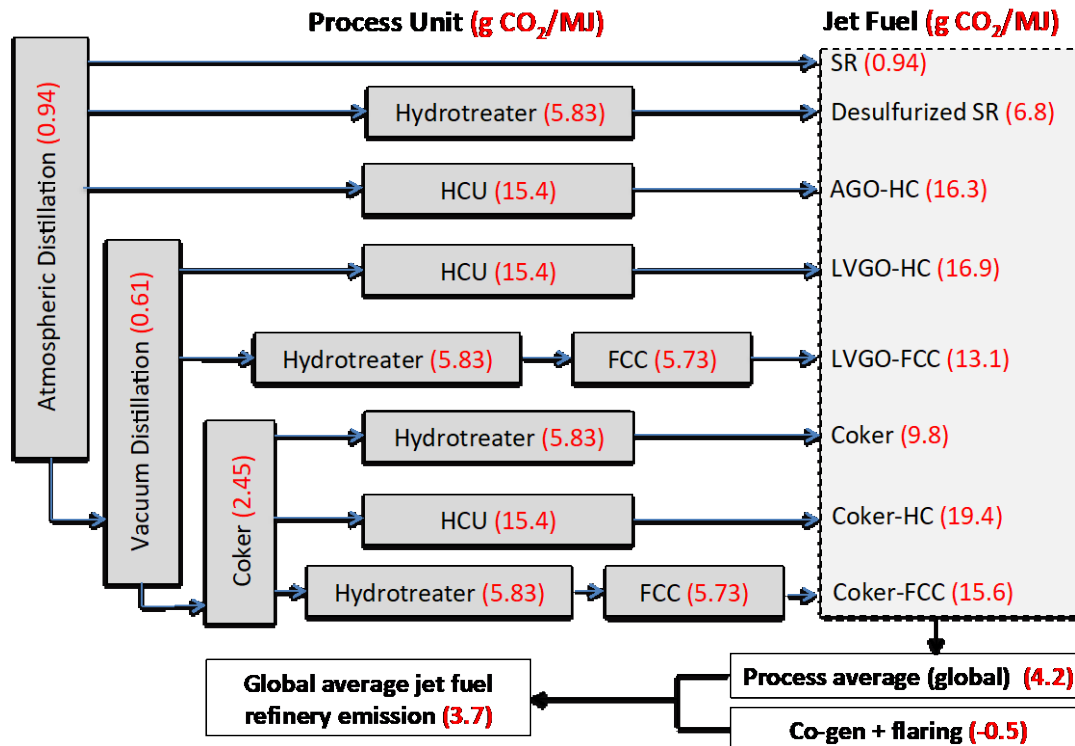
Process Unit (g $CO_2$/MJ)

Jet Fuel (g $CO_2$/MJ)

Atmospheric Distillation (0.94)

Vacuum Distillation (0.61)

Coker (2.45)

Hydrotreater (5.83)

HCU (15.4)

HCU (15.4)

Hydrotreater (5.83)

FCC (5.73)

Hydrotreater (5.83)

HCU (15.4)

Hydrotreater (5.83)

FCC (5.73)

SR (0.94)

Desulfurized SR (6.8)

AGO-HC (16.3)

LVGO-HC (16.9)

LVGO-FCC (13.1)

Coker (9.8)

Coker-HC (19.4)

Coker-FCC (15.6)

Global average jet fuel refinery emission (3.7)

Process average (global) (4.2)

Co-gen + flaring (-0.5)